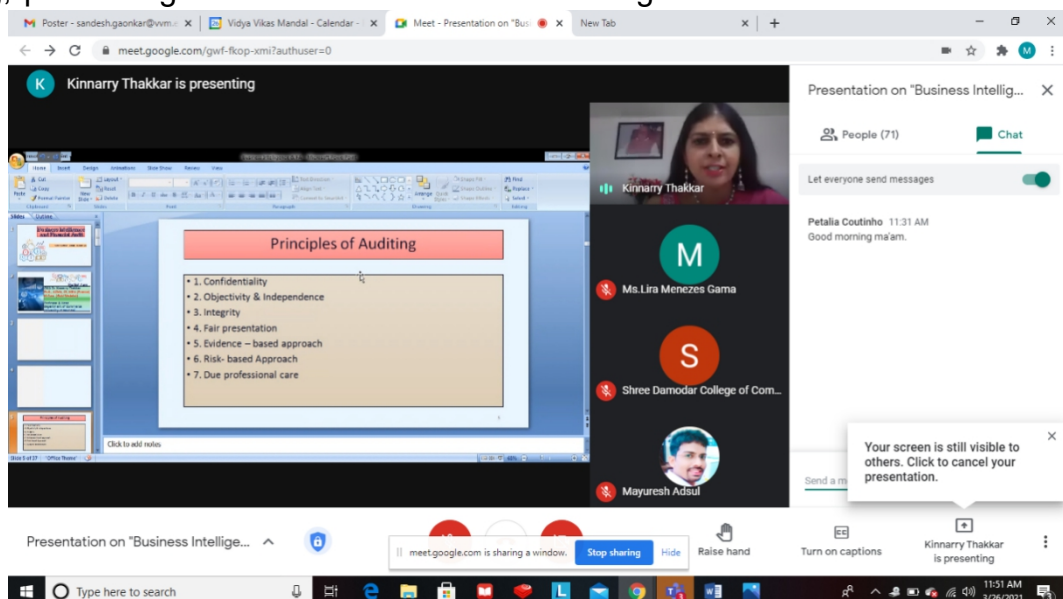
Poster - sandesh.gaonkar@vvm.e × | Vidya Vikas Mandal - Calendar - × | Meet - Presentation on "Busi × | New Tab × | +

meet.google.com/gwf-fkop-xmi?authuser=0

K Kinnarry Thakkar is presenting

Principles of Auditing

• 1. Confidentiality
• 2. Objectivity & Independence
• 3. Integrity
• 4. Fair presentation
• 5. Evidence – based approach
• 6. Risk- based Approach
• 7. Due professional care

Click to add notes

Kinnarry Thakkar

M
Ms.Lira Menezes Gama

S
Shree Damodar College of Com...

Mayuresh Adsul

Presentation on "Business Intellig...

People (71)

Chat

Let everyone send messages

Petalia Coutinho 11:31 AM
Good morning ma'am.

Your screen is still visible to others. Click to cancel your presentation.

Send a m

Presentation on "Business Intellige...

meet.google.com is sharing a window. Stop sharing Hide

Raise hand

Turn on captions

Kinnarry Thakkar is presenting

Type here to search

11:51 AM
3/26/2021